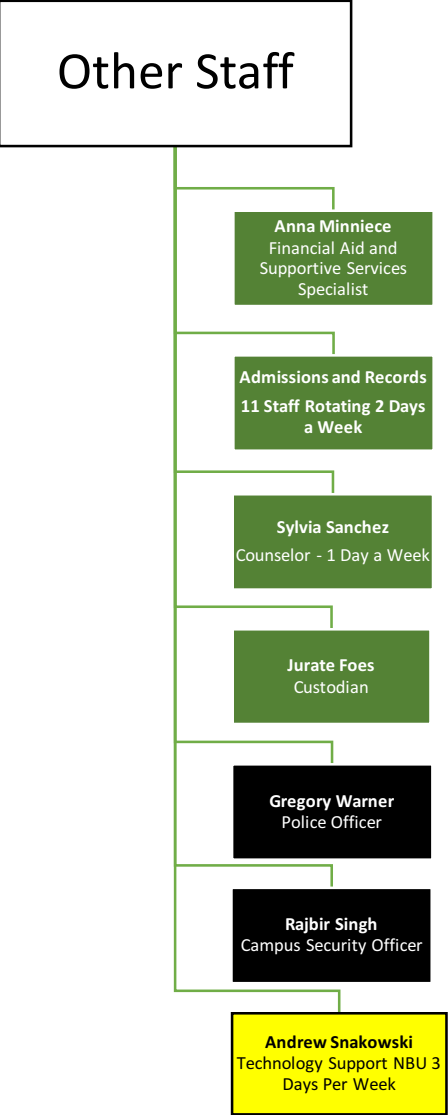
Other Staff

Anna Minniece
Financial Aid and Supportive Services Specialist

Admissions and Records
11 Staff Rotating 2 Days a Week

Sylvia Sanchez
Counselor - 1 Day a Week

Jurate Foes
Custodian

Gregory Warner
Police Officer

Rajbir Singh
Campus Security Officer

Andrew Snakowski
Technology Support NBU 3 Days Per Week